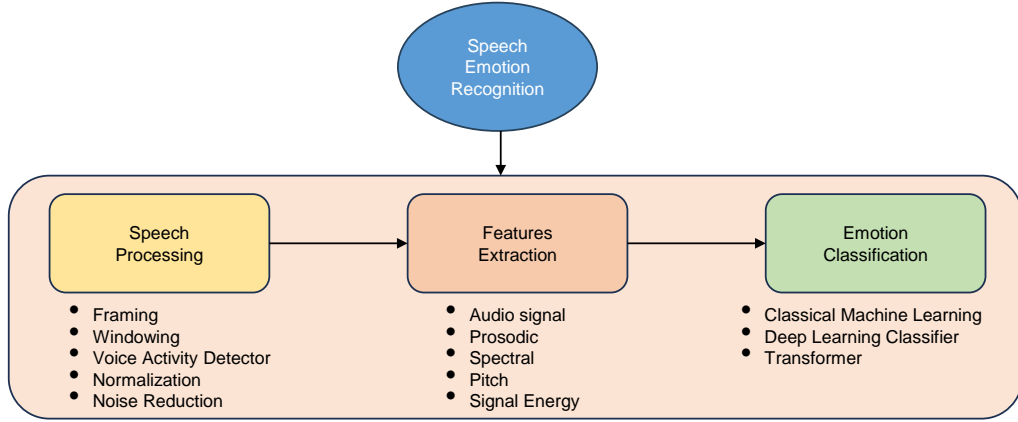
Speech Emotion Recognition

Speech Processing

- Framing
- Windowing
- Voice Activity Detector
- Normalization
- Noise Reduction

Features Extraction

- Audio signal
- Prosodic
- Spectral
- Pitch
- Signal Energy

Emotion Classification

- Classical Machine Learning
- Deep Learning Classifier
- Transformer